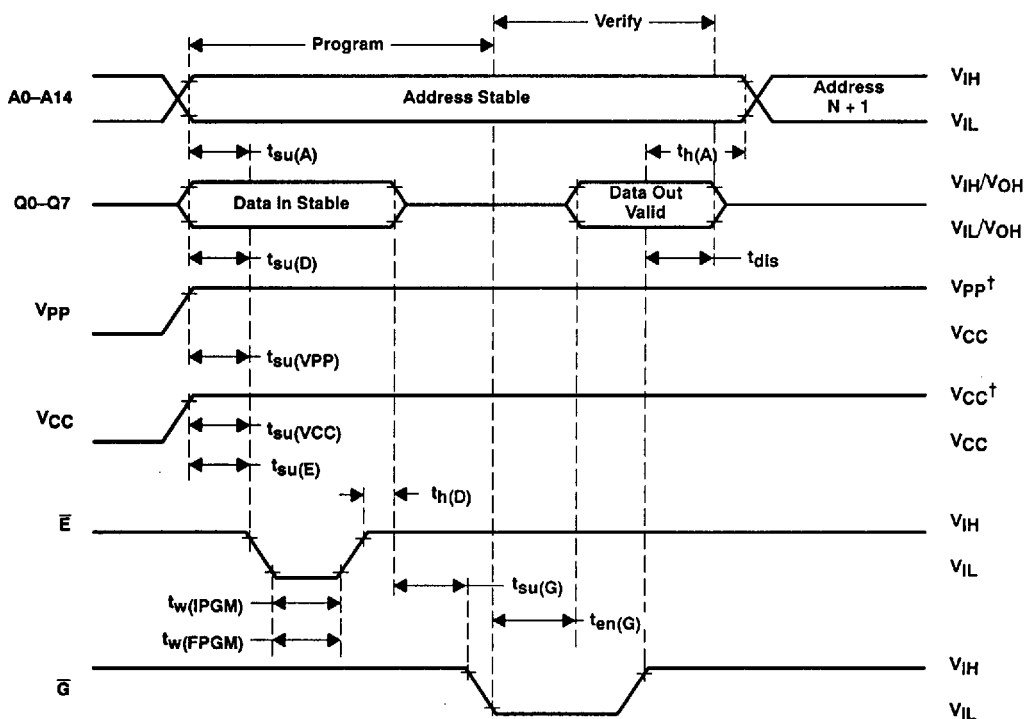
Program

Verify

A0–A14

Address Stable

Address N + 1

$V_{IH}$

$V_{IL}$

$t_{su(A)}$

$t_{h(A)}$

Q0–Q7

Data In Stable

Data Out Valid

$V_{IH}/V_{OH}$

$V_{IL}/V_{OH}$

$t_{su(D)}$

$t_{dis}$

$V_{PP}$

$V_{PP}^{\dagger}$

$V_{CC}$

$t_{su(VPP)}$

$V_{CC}$

$V_{CC}^{\dagger}$

$t_{su(VCC)}$

$V_{CC}$

$t_{su(E)}$

$t_{h(D)}$

$\overline{E}$

$V_{IH}$

$V_{IL}$

$t_{su(G)}$

$t_{w(IPGM)}$

$t_{en(G)}$

$t_{w(FPGM)}$

$\overline{G}$

$V_{IH}$

$V_{IL}$